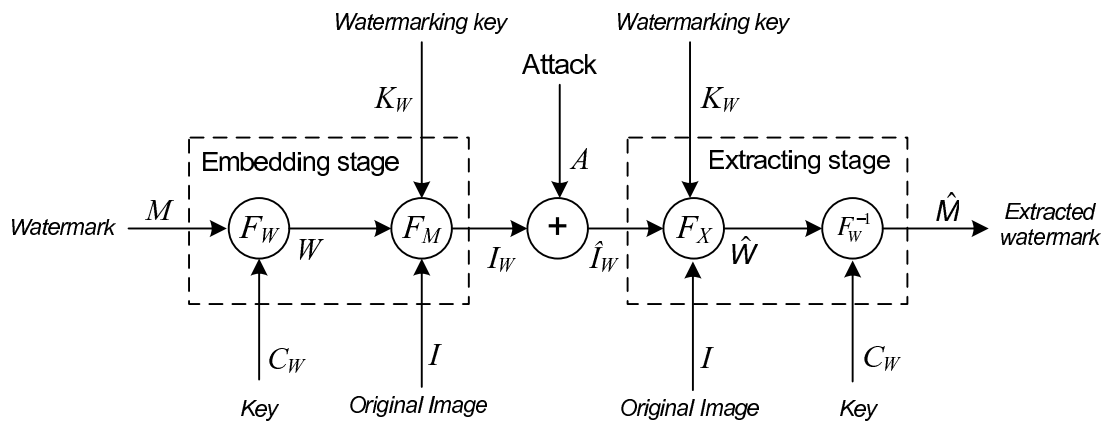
Watermarking key

$K_W$

Attack

Watermarking key

$K_W$

Embedding stage

$A$

Extracting stage

Watermark $M$ $F_W$ $W$ $F_M$ $I_W$ + $\hat{I}_W$ $F_X$ $\hat{W}$ $F_W^{-1}$ $\hat{M}$ Extracted watermark

$C_W$

Key

$I$

Original Image

$I$

Original Image

$C_W$

Key